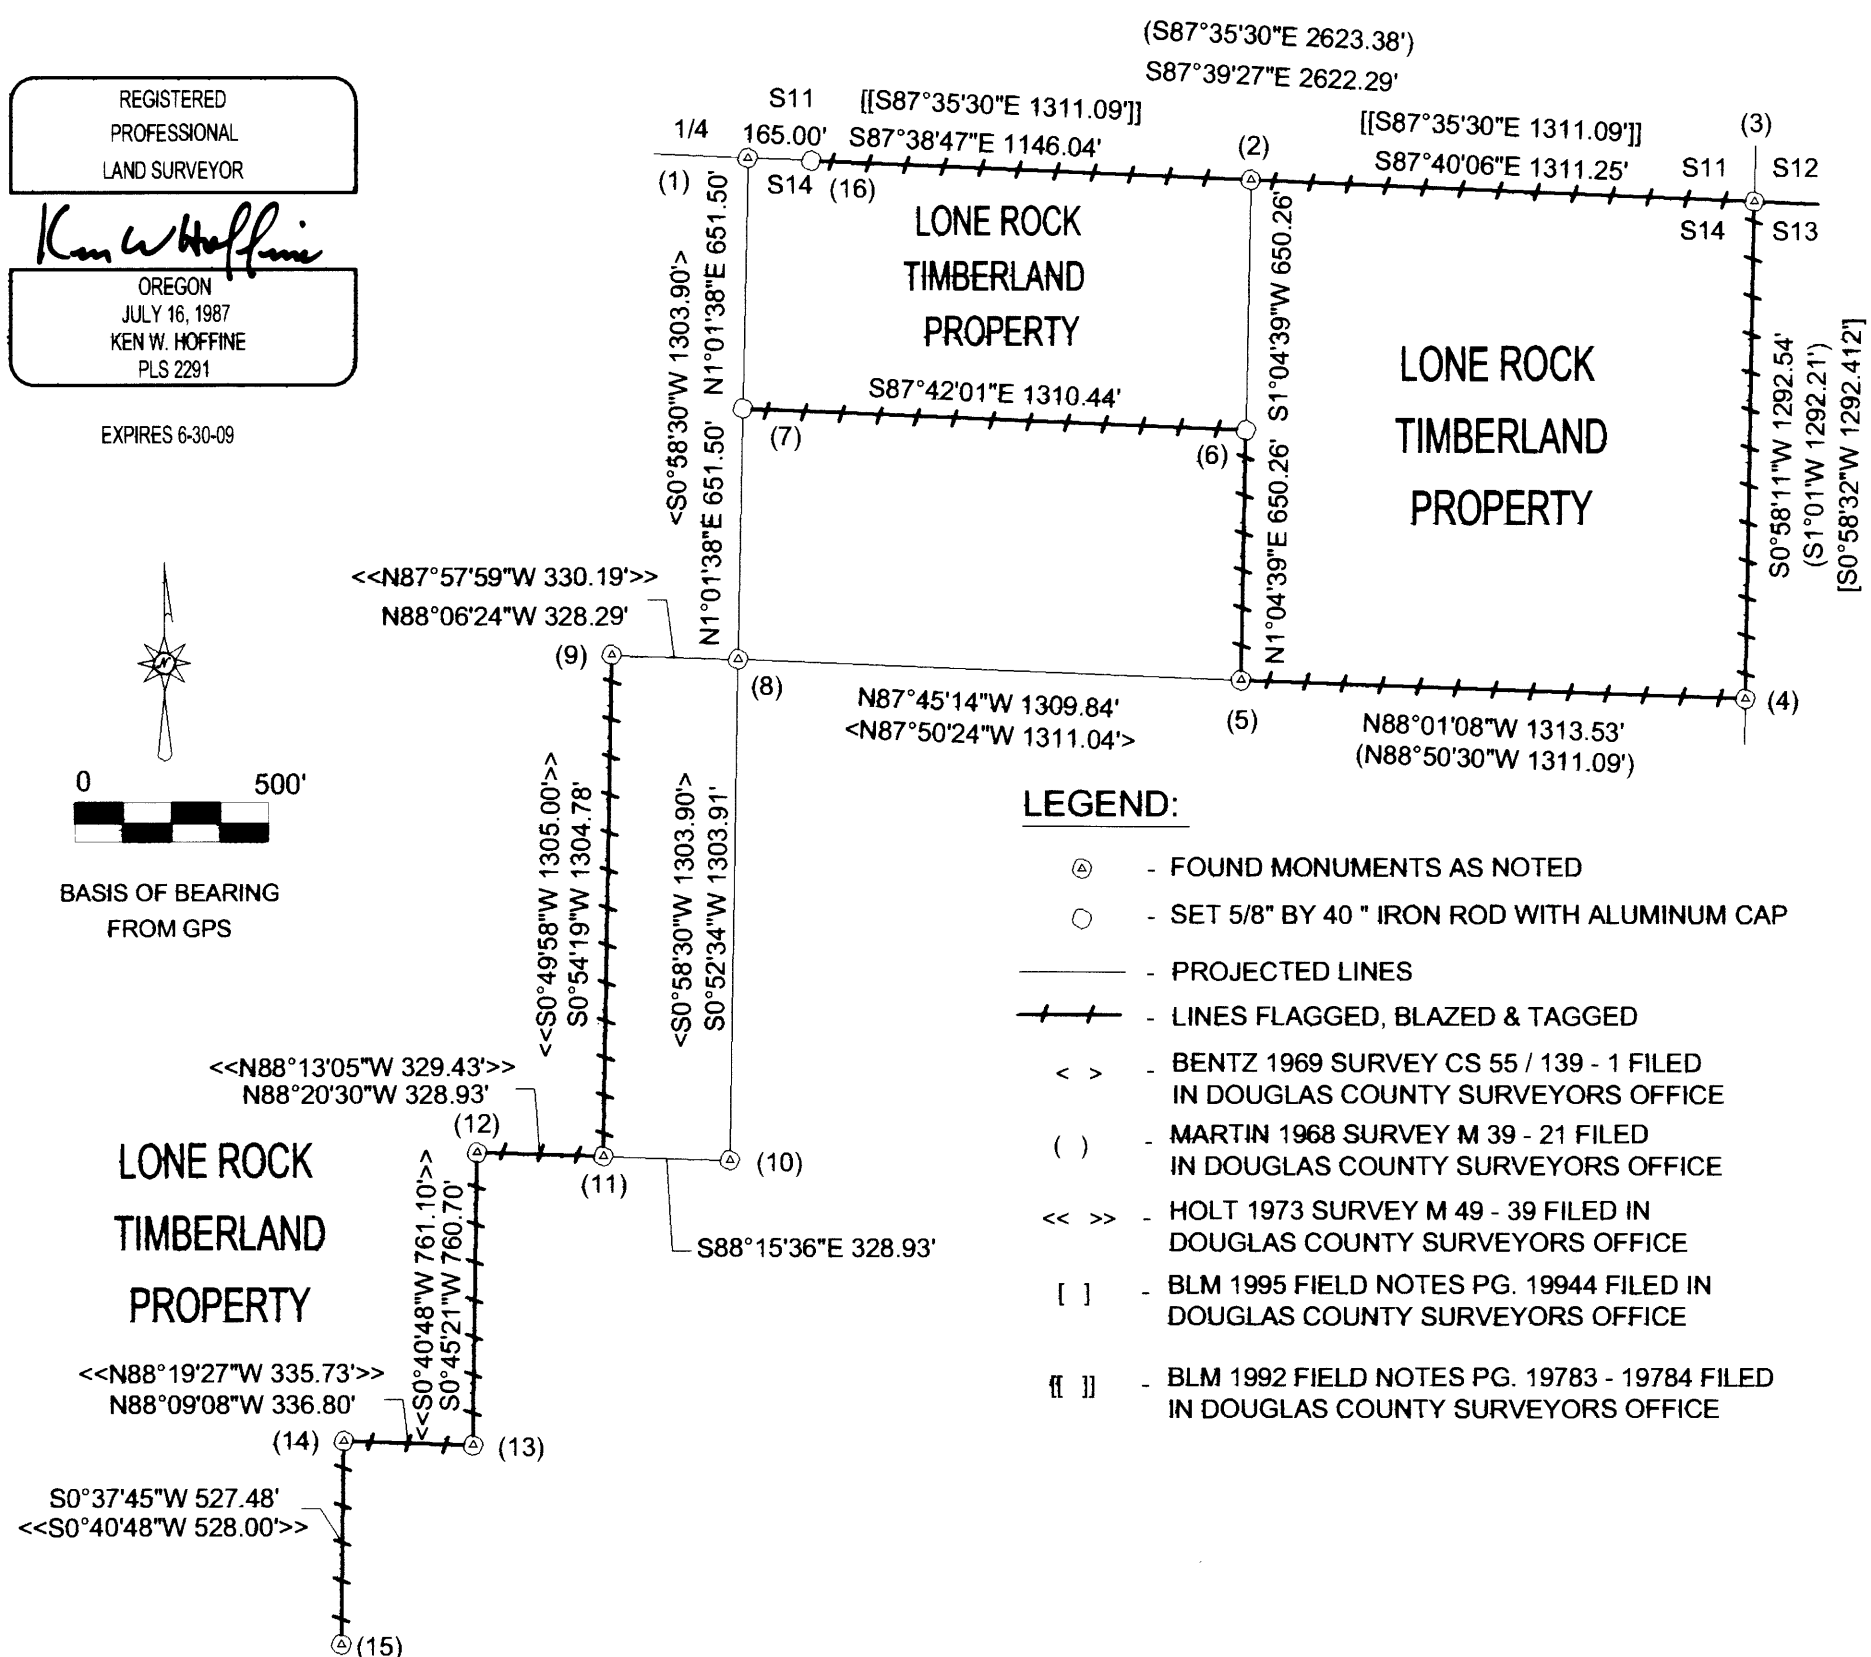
REGISTERED PROFESSIONAL LAND SURVEYOR

Ken W Hoffine

OREGON
JULY 16, 1987
KEN W. HOFFINE
PLS 2291

EXPIRES 6-30-09

(S87°35'30"E 2623.38')
S87°39'27"E 2622.29'

1/4
S11
165.00'
[[S87°35'30"E 1311.09']]
S87°38'47"E 1146.04'
S14
(1)
(16)
(2)
[[S87°35'30"E 1311.09']]
S87°40'06"E 1311.25'
(3)
S11
S12
S14
S13

LONE ROCK TIMBERLAND PROPERTY

<S0°58'30"W 1303.90'>
N1°01'38"E 651.50'
S1°04'39"W 650.26'

LONE ROCK TIMBERLAND PROPERTY

S0°58'11"W 1292.54'
(S1°01'W 1292.21')
[S0°58'32"W 1292.412']

S87°42'01"E 1310.44'
(7)
(6)
N1°01'38"E 651.50'
N1°04'39"E 650.26'

<<N87°57'59"W 330.19'>>
N88°06'24"W 328.29'
(9)
(8)
N87°45'14"W 1309.84'
<N87°50'24"W 1311.04'>
(5)
N88°01'08"W 1313.53'
(N88°50'30"W 1311.09')
(4)

0
500'

BASIS OF BEARING FROM GPS

<<S0°49'58"W 1305.00'>>
S0°54'19"W 1304.78'
<S0°58'30"W 1303.90'>
S0°52'34"W 1303.91'

LEGEND:
- FOUND MONUMENTS AS NOTED
- SET 5/8" BY 40 " IRON ROD WITH ALUMINUM CAP
- PROJECTED LINES
- LINES FLAGGED, BLAZED & TAGGED
< > - BENTZ 1969 SURVEY CS 55 / 139 - 1 FILED IN DOUGLAS COUNTY SURVEYORS OFFICE
( ) - MARTIN 1968 SURVEY M 39 - 21 FILED IN DOUGLAS COUNTY SURVEYORS OFFICE
<< >> - HOLT 1973 SURVEY M 49 - 39 FILED IN DOUGLAS COUNTY SURVEYORS OFFICE
[ ] - BLM 1995 FIELD NOTES PG. 19944 FILED IN DOUGLAS COUNTY SURVEYORS OFFICE
[[ ]] - BLM 1992 FIELD NOTES PG. 19783 - 19784 FILED IN DOUGLAS COUNTY SURVEYORS OFFICE

<<N88°13'05"W 329.43'>>
N88°20'30"W 328.93'
(12)
(11)
(10)
S88°15'36"E 328.93'

LONE ROCK TIMBERLAND PROPERTY

<<S0°40'48"W 761.10'>>
S0°45'21"W 760.70'

<<N88°19'27"W 335.73'>>
N88°09'08"W 336.80'
(14)
(13)
S0°37'45"W 527.48'
<<S0°40'48"W 528.00'>>
(15)